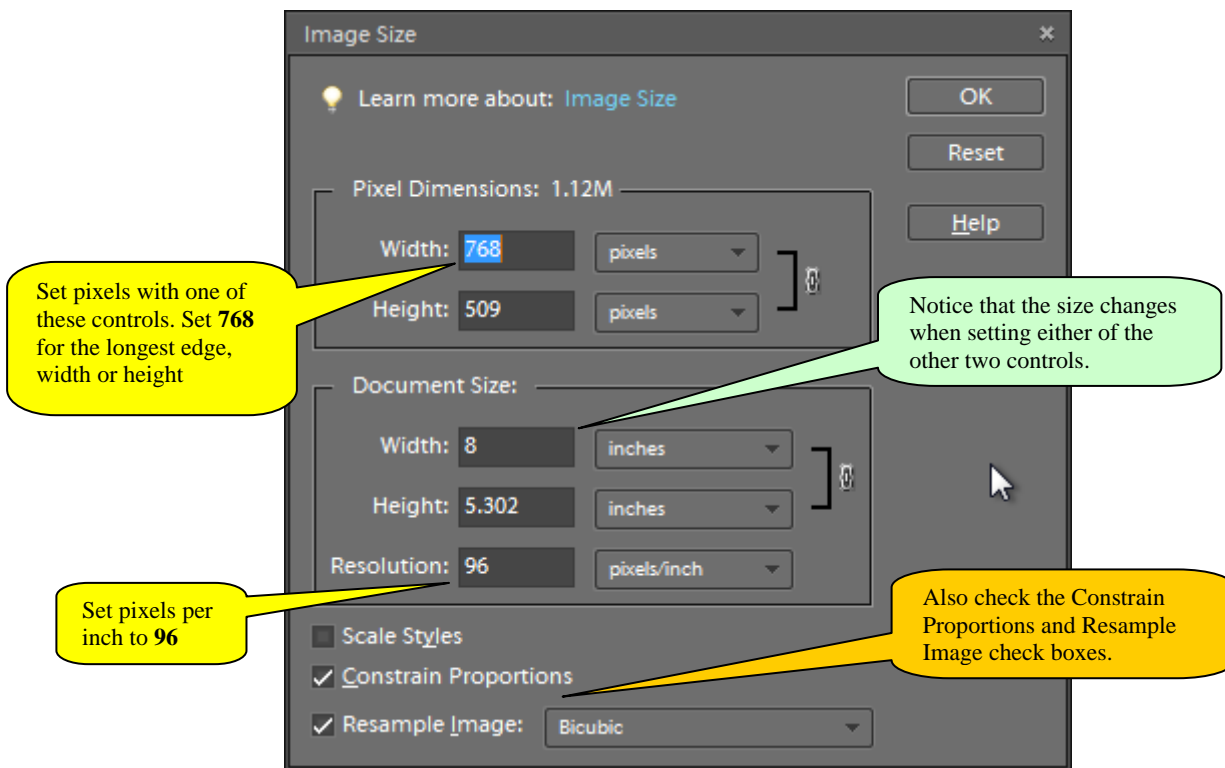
Image Size ×

Learn more about: Image Size

OK

Reset

Help

Pixel Dimensions: 1.12M

Width: 768 pixels

Height: 509 pixels

Set pixels with one of these controls. Set **768** for the longest edge, width or height

Notice that the size changes when setting either of the other two controls.

Document Size:

Width: 8 inches

Height: 5.302 inches

Resolution: 96 pixels/inch

Set pixels per inch to **96**

Also check the Constrain Proportions and Resample Image check boxes.

Scale Styles

✓ Constrain Proportions

✓ Resample Image: Bicubic